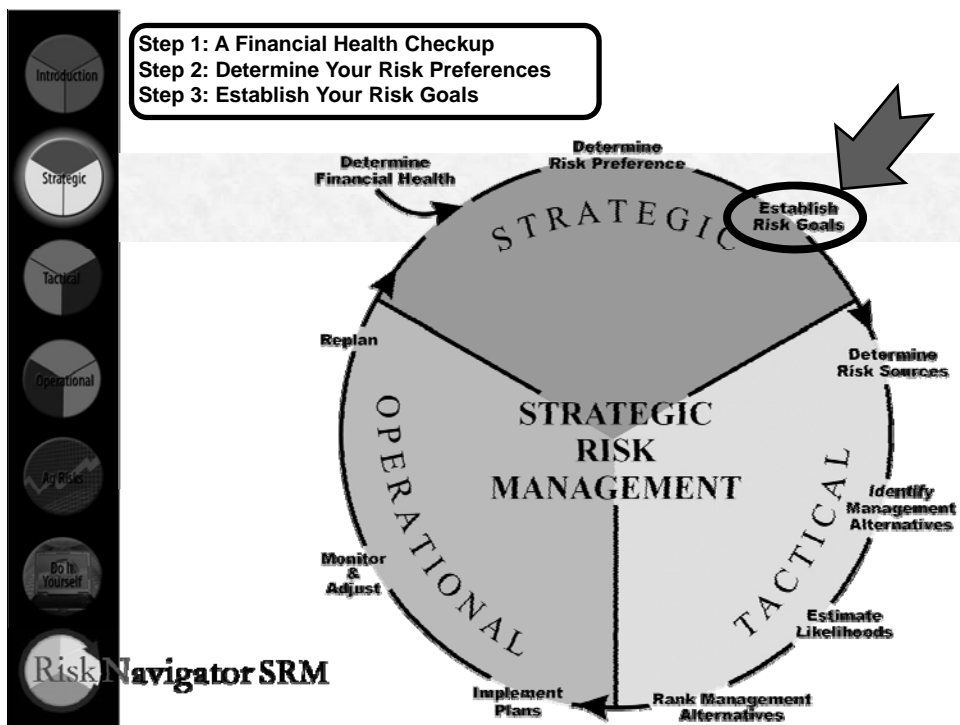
Introduction

Strategic

Tactical

Operational

Ag Risks

Do It Yourself

Step 1: A Financial Health Checkup
Step 2: Determine Your Risk Preferences
Step 3: Establish Your Risk Goals

Determine Financial Health

Determine Risk Preference

Establish Risk Goals

STRATEGIC

Replan

Determine Risk Sources

STRATEGIC RISK MANAGEMENT

OPERATIONAL

TACTICAL

Identify Management Alternatives

Monitor & Adjust

Estimate Likelihoods

Implement Plans

Rank Management Alternatives

Risk Navigator SRM